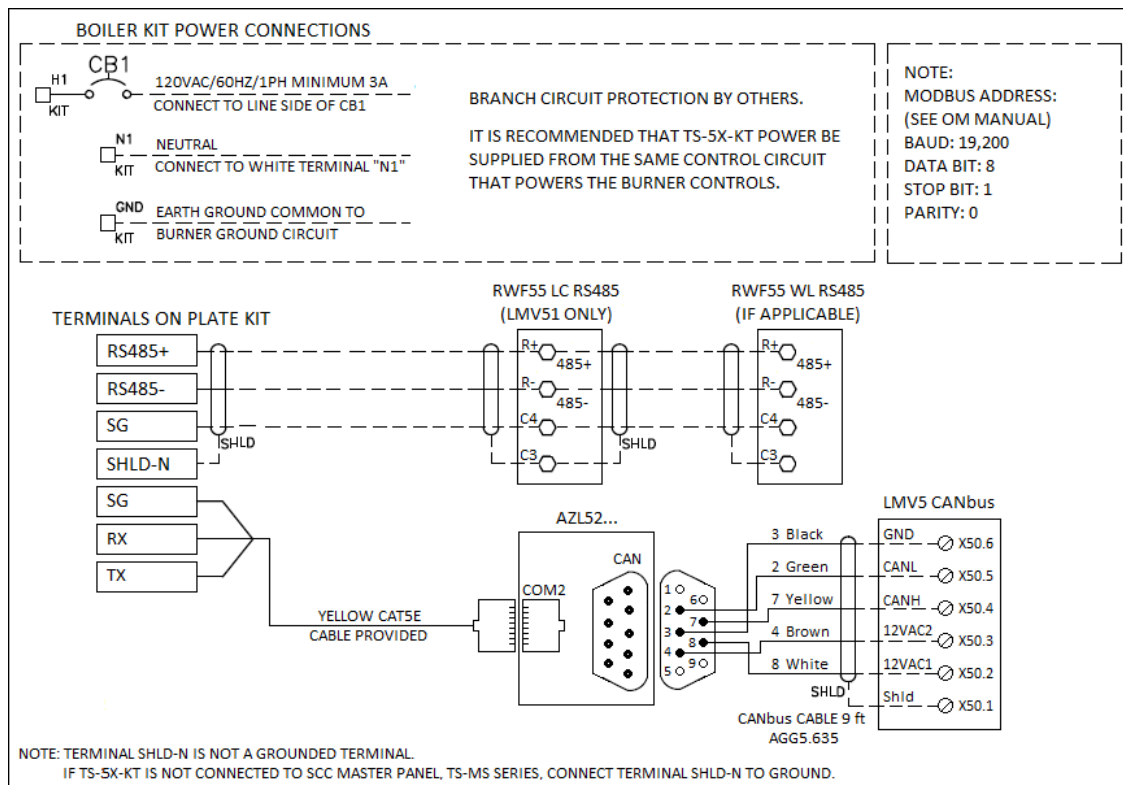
BOILER KIT POWER CONNECTIONS

CB1
H1
KIT
120VAC/60HZ/1PH MINIMUM 3A
CONNECT TO LINE SIDE OF CB1

N1
KIT
NEUTRAL
CONNECT TO WHITE TERMINAL "N1"

GND
KIT
EARTH GROUND COMMON TO
BURNER GROUND CIRCUIT

BRANCH CIRCUIT PROTECTION BY OTHERS.

IT IS RECOMMENDED THAT TS-5X-KT POWER BE SUPPLIED FROM THE SAME CONTROL CIRCUIT THAT POWERS THE BURNER CONTROLS.

NOTE:
MODBUS ADDRESS:
(SEE OM MANUAL)
BAUD: 19,200
DATA BIT: 8
STOP BIT: 1
PARITY: 0

TERMINALS ON PLATE KIT

RS485+
RS485-
SG
SHLD-N
SG
RX
TX

SHLD

RWF55 LC RS485
(LMV51 ONLY)

R+ 485+
R- 485-
C4
C3

SHLD

RWF55 WL RS485
(IF APPLICABLE)

R+ 485+
R- 485-
C4
C3

AZL52...

COM2

CAN

YELLOW CAT5E
CABLE PROVIDED

1 6
2 7
3 8
4 9
5

3 Black
2 Green
7 Yellow
4 Brown
8 White

SHLD

CANbus CABLE 9 ft
AGG5.635

LMV5 CANbus

GND X50.6
CANL X50.5
CANH X50.4
12VAC2 X50.3
12VAC1 X50.2
Shld X50.1

NOTE: TERMINAL SHLD-N IS NOT A GROUNDED TERMINAL.
IF TS-5X-KT IS NOT CONNECTED TO SCC MASTER PANEL, TS-MS SERIES, CONNECT TERMINAL SHLD-N TO GROUND.